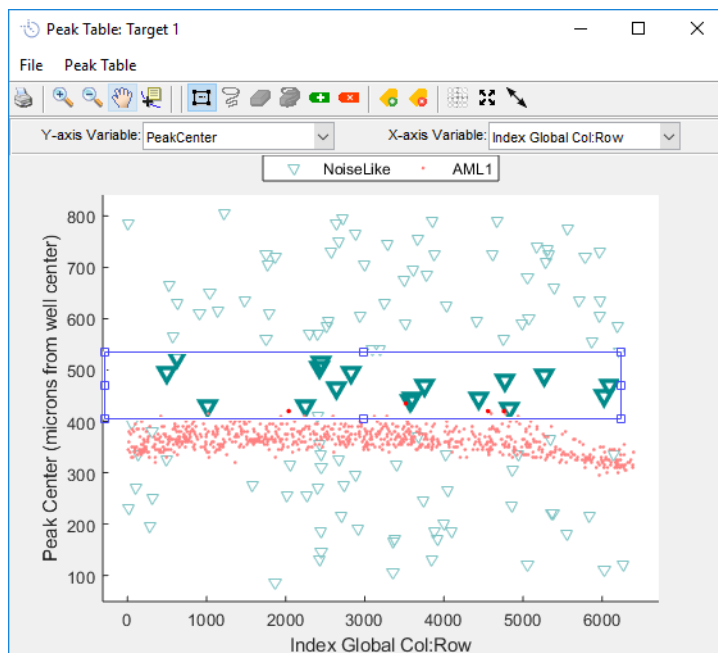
Peak Table: Target 1

File Peak Table

Y-axis Variable: PeakCenter

X-axis Variable: Index Global Col:Row

NoiseLike AML1

Peak Center (microns from well center)

800
700
600
500
400
300
200
100

0 1000 2000 3000 4000 5000 6000

Index Global Col:Row